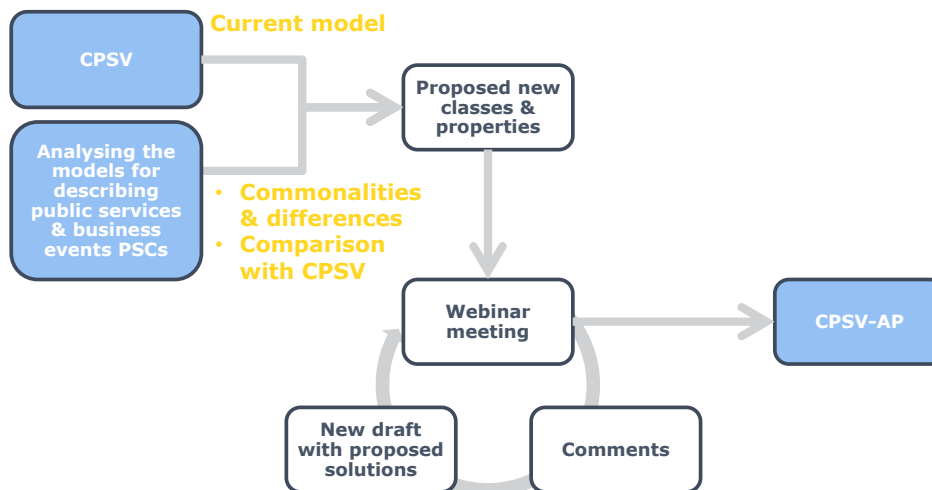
CPSV

Current model

Analysing the models for describing public services & business events PSCs

• Commonalities & differences
• Comparison with CPSV

Proposed new classes & properties

Webinar meeting

CPSV-AP

New draft with proposed solutions

Comments